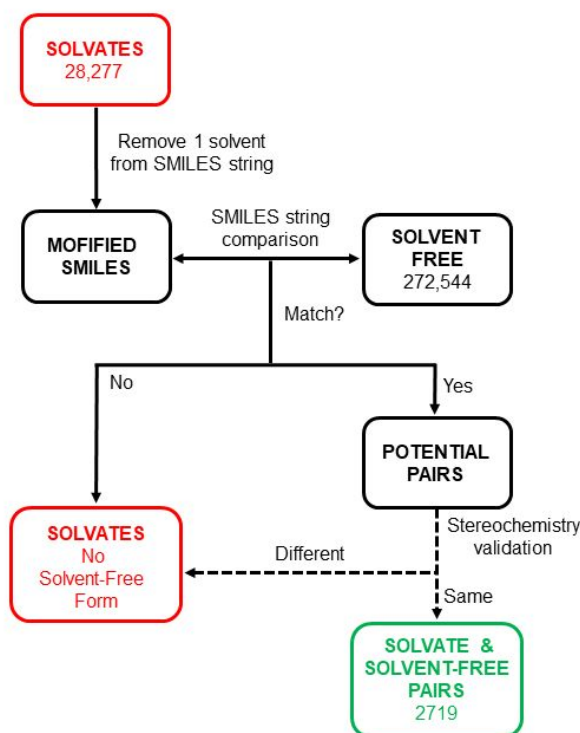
SOLVATES
28,277

Remove 1 solvent from SMILES string

MOFIFIED SMILES

SMILES string comparison

SOLVENT FREE
272,544

Match?

No

Yes

POTENTIAL PAIRS

Stereochemistry validation

Different

Same

SOLVATES
No Solvent-Free Form

SOLVATE & SOLVENT-FREE PAIRS
2719